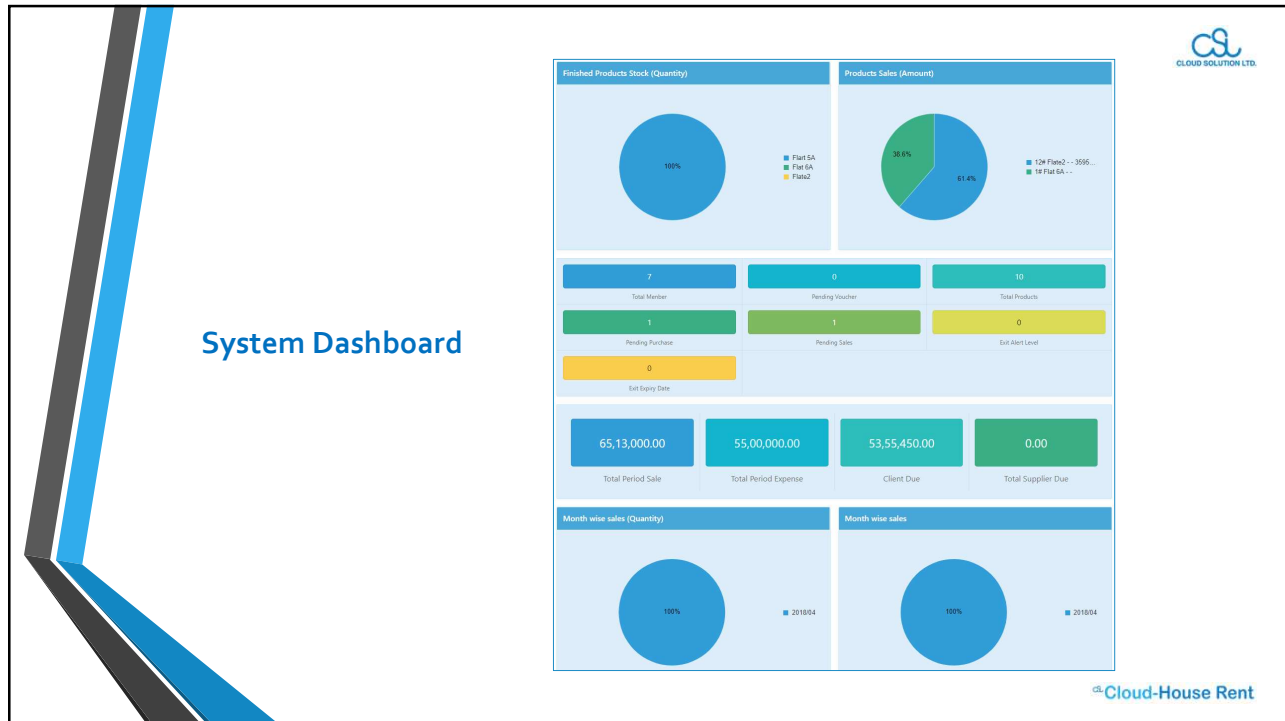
CSL
CLOUD SOLUTION LTD.

System Dashboard

Finished Products Stock (Quantity)

100%

Flart 5A
Flat 6A
Flate2

Products Sales (Amount)

38.6%
61.4%

12# Flate2 - - 3595...
1# Flat 6A - -

7
Total Member

0
Pending Voucher

10
Total Products

1
Pending Purchase

1
Pending Sales

0
Exit Alert Level

0
Exit Expiry Date

65,13,000.00
Total Period Sale

55,00,000.00
Total Period Expense

53,55,450.00
Client Due

0.00
Total Supplier Due

Month wise sales (Quantity)

100%

2018/04

Month wise sales

100%

2018/04

Cloud-House Rent